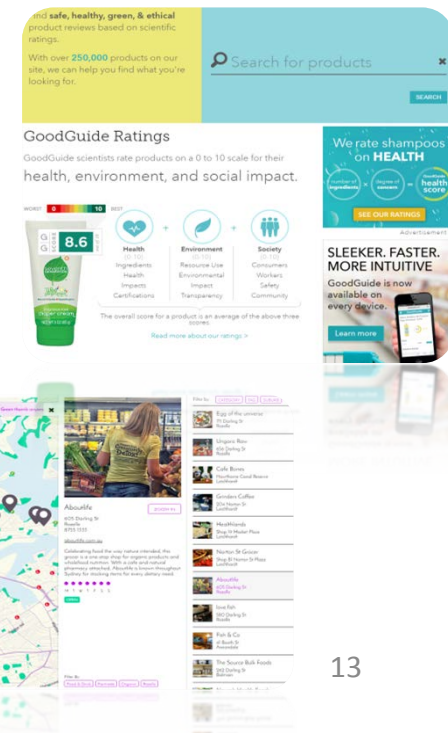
find safe, healthy, green, & ethical product reviews based on scientific ratings.

With over 250,000 products on our site, we can help you find what you're looking for.

Search for products

SEARCH

GoodGuide Ratings

GoodGuide scientists rate products on a 0 to 10 scale for their health, environment, and social impact.

WORST 0 10 BEST

8.6

Health
(0-10)
Ingredients
Health
Impacts
Certifications

Environment
(0-10)
Resource Use
Environmental
Impact
Transparency

Society
(0-10)
Consumers
Workers
Safety
Community

The overall score for a product is an average of the above three scores.

Read more about our ratings >

We rate shampoos on HEALTH

number of ingredients × degree of concern = health score

SEE OUR RATINGS

Advertisement

SLEEKER. FASTER. MORE INTUITIVE

GoodGuide is now available on every device.

Learn more

Aboutlife

605 Darling St
Rozelle

aboutlife.com.au

Celebrating food the way nature intended, the grocer is a one stop shop for organic products and wholefood nutrition.

Egg of the universe
Ungaro Rev
Cafe Bones
Grinders Coffee
Healthlands
Norton St Grocer
Aboutlife
love fish
Fish & Co
The Source Bulk Foods

13